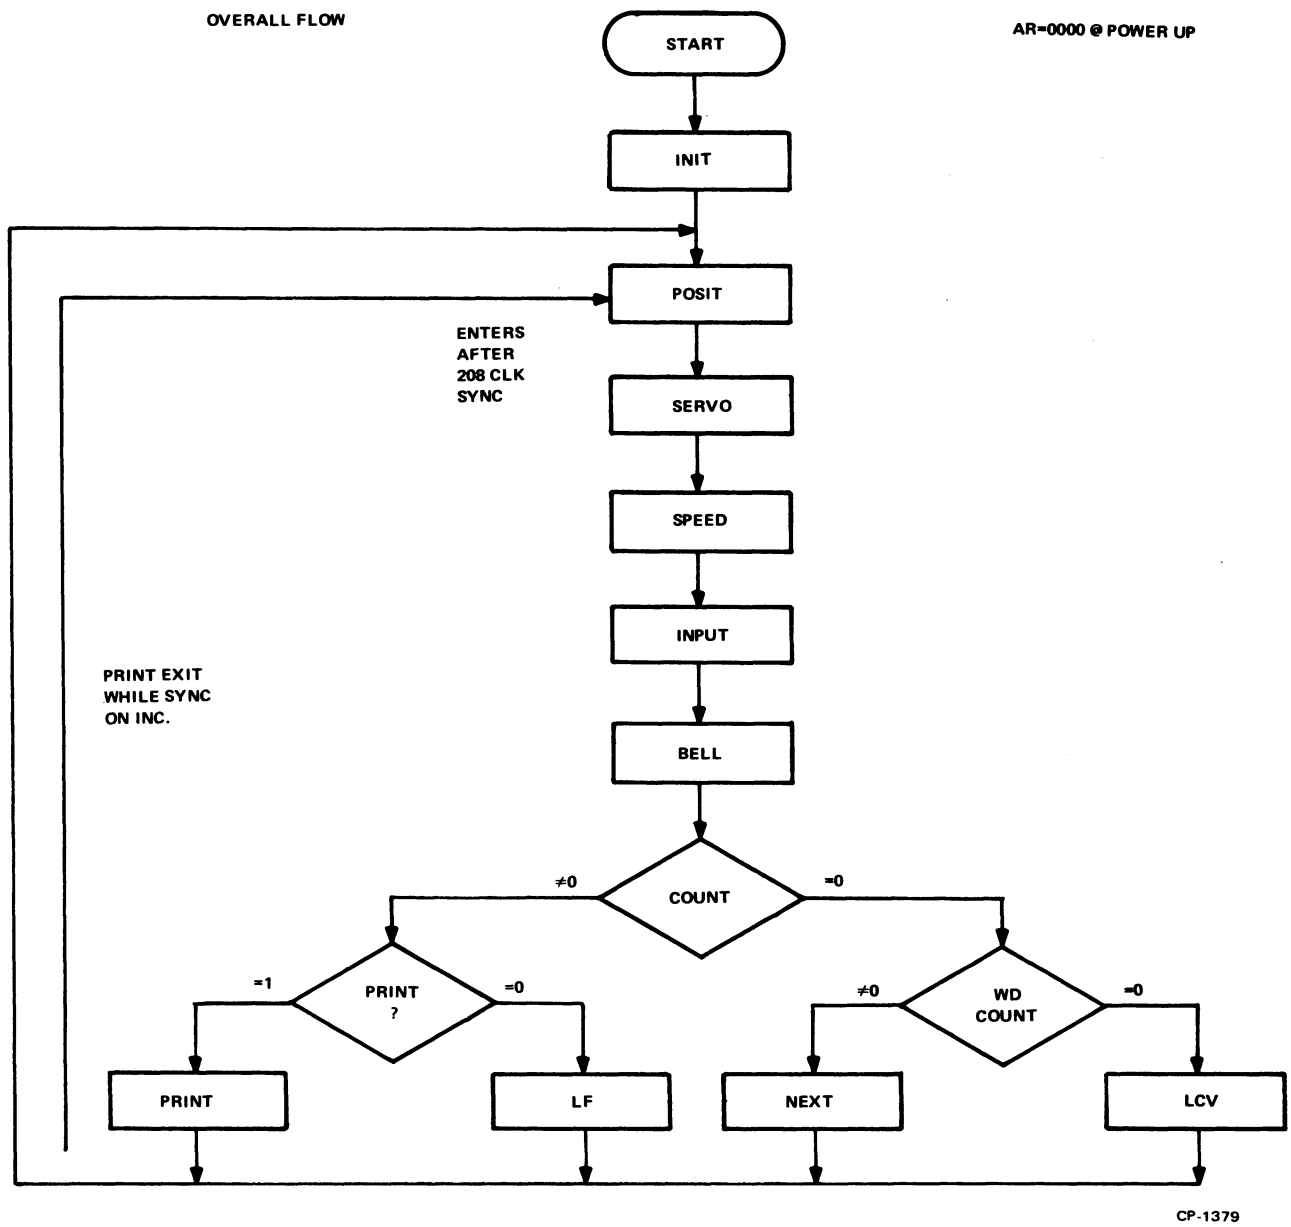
OVERALL FLOW

START

AR=0000 @ POWER UP

INIT

POSIT

ENTERS AFTER 208 CLK SYNC

SERVO

SPEED

INPUT

PRINT EXIT WHILE SYNC ON INC.

BELL

$\neq 0$

COUNT

$=0$

$=1$

PRINT ?

$=0$

$\neq 0$

WD COUNT

$=0$

PRINT

LF

NEXT

LCV

CP-1379